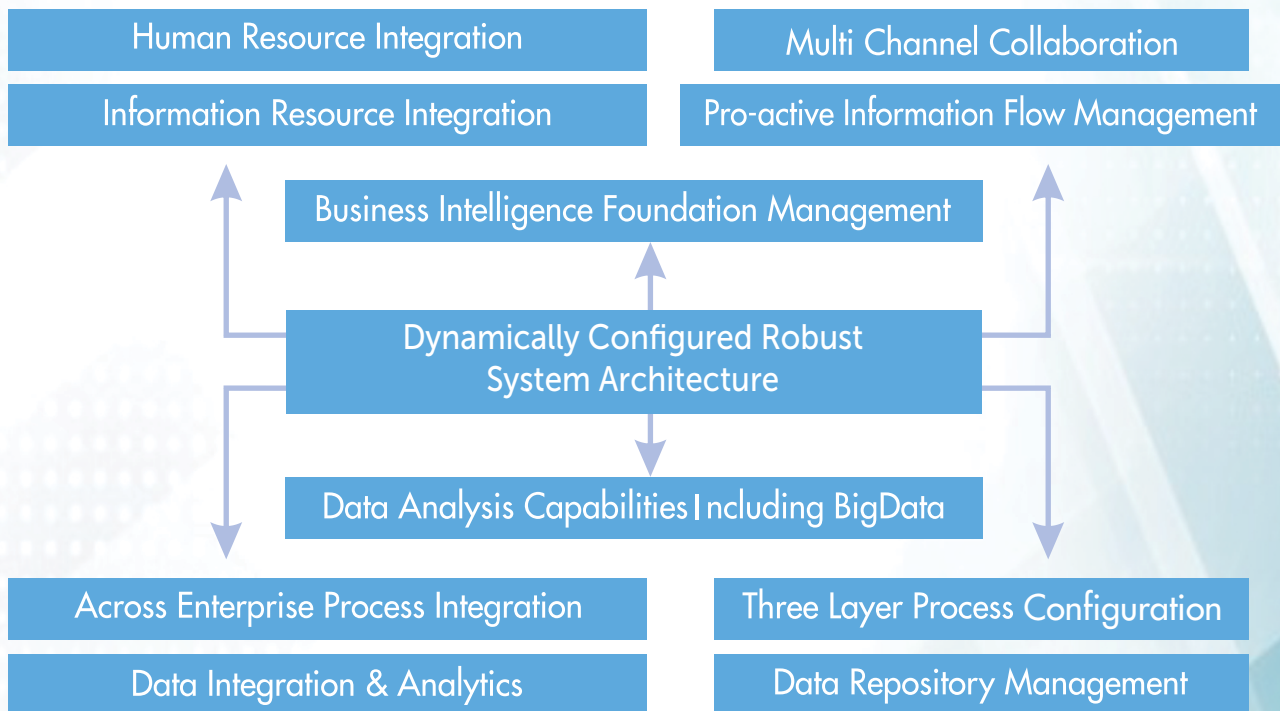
Human Resource Integration

Information Resource Integration

Multi Channel Collaboration

Pro-active Information Flow Management

Business Intelligence Foundation Management

Dynamically Configured Robust System Architecture

Data Analysis Capabilities Including BigData

Across Enterprise Process Integration

Data Integration & Analytics

Three Layer Process Configuration

Data Repository Management